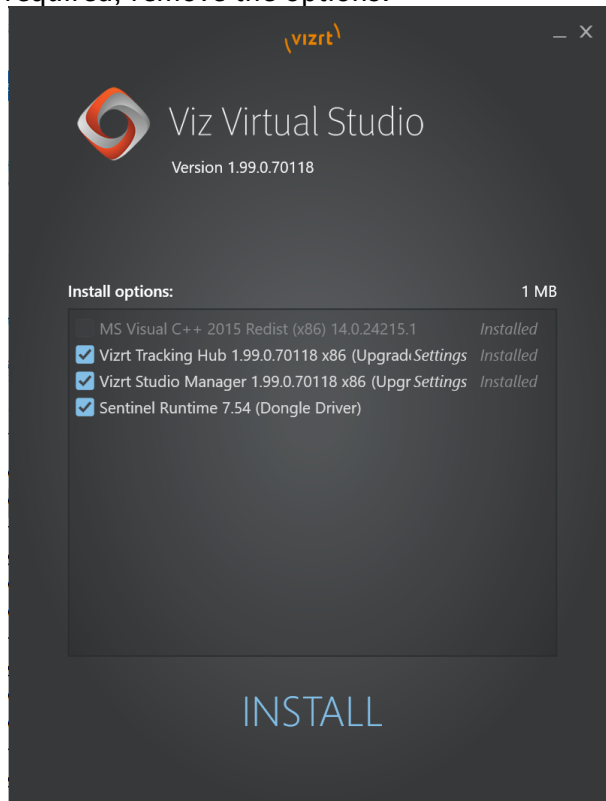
required, remove the options.

vizrt

_ ×

Viz Virtual Studio

Version 1.99.0.70118

Install options: 1 MB

MS Visual C++ 2015 Redist (x86) 14.0.24215.1 Installed

Vizrt Tracking Hub 1.99.0.70118 x86 (Upgrad Settings Installed

Vizrt Studio Manager 1.99.0.70118 x86 (Upgr Settings Installed

Sentinel Runtime 7.54 (Dongle Driver)

INSTALL